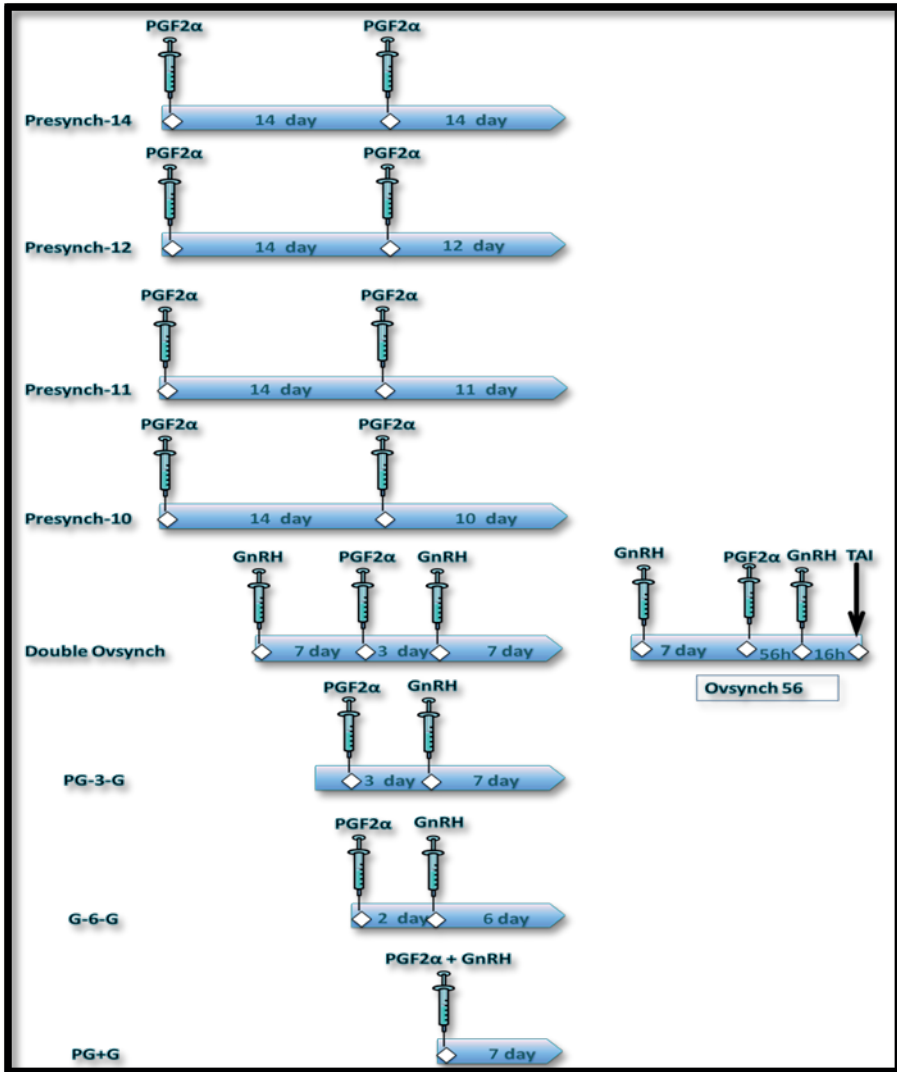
PGF2α PGF2α

Presynch-14 14 day 14 day

PGF2α PGF2α

Presynch-12 14 day 12 day

PGF2α PGF2α

Presynch-11 14 day 11 day

PGF2α PGF2α

Presynch-10 14 day 10 day

GnRH PGF2α GnRH

Double Ovsynch 7 day 3 day 7 day

GnRH PGF2α GnRH TAI

7 day 56h 16h

Ovsynch 56

PGF2α GnRH

PG-3-G 3 day 7 day

PGF2α GnRH

G-6-G 2 day 6 day

PGF2α + GnRH

PG+G 7 day